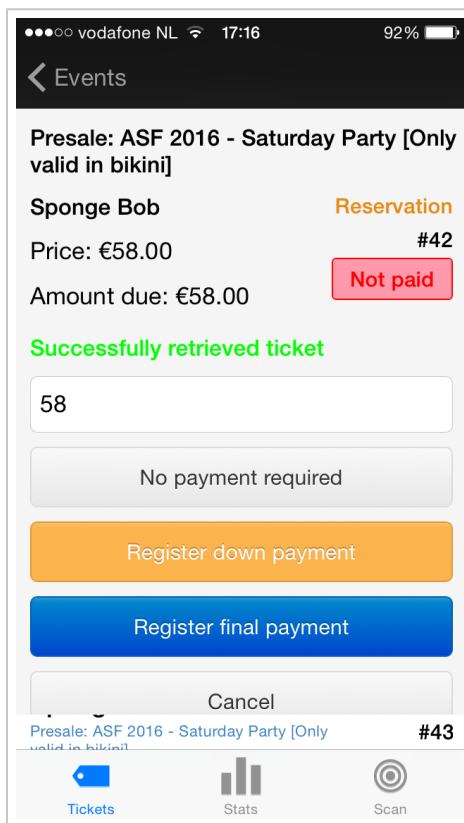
●●●○○ vodafone NL 17:16 92%

Events

Presale: ASF 2016 - Saturday Party [Only valid in bikini]

Sponge Bob

Reservation

Price: €58.00

#42

Not paid

Amount due: €58.00

Successfully retrieved ticket

58

No payment required

Register down payment

Register final payment

Cancel

Presale: ASF 2016 - Saturday Party [Only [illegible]

#43

Tickets

Stats

Scan